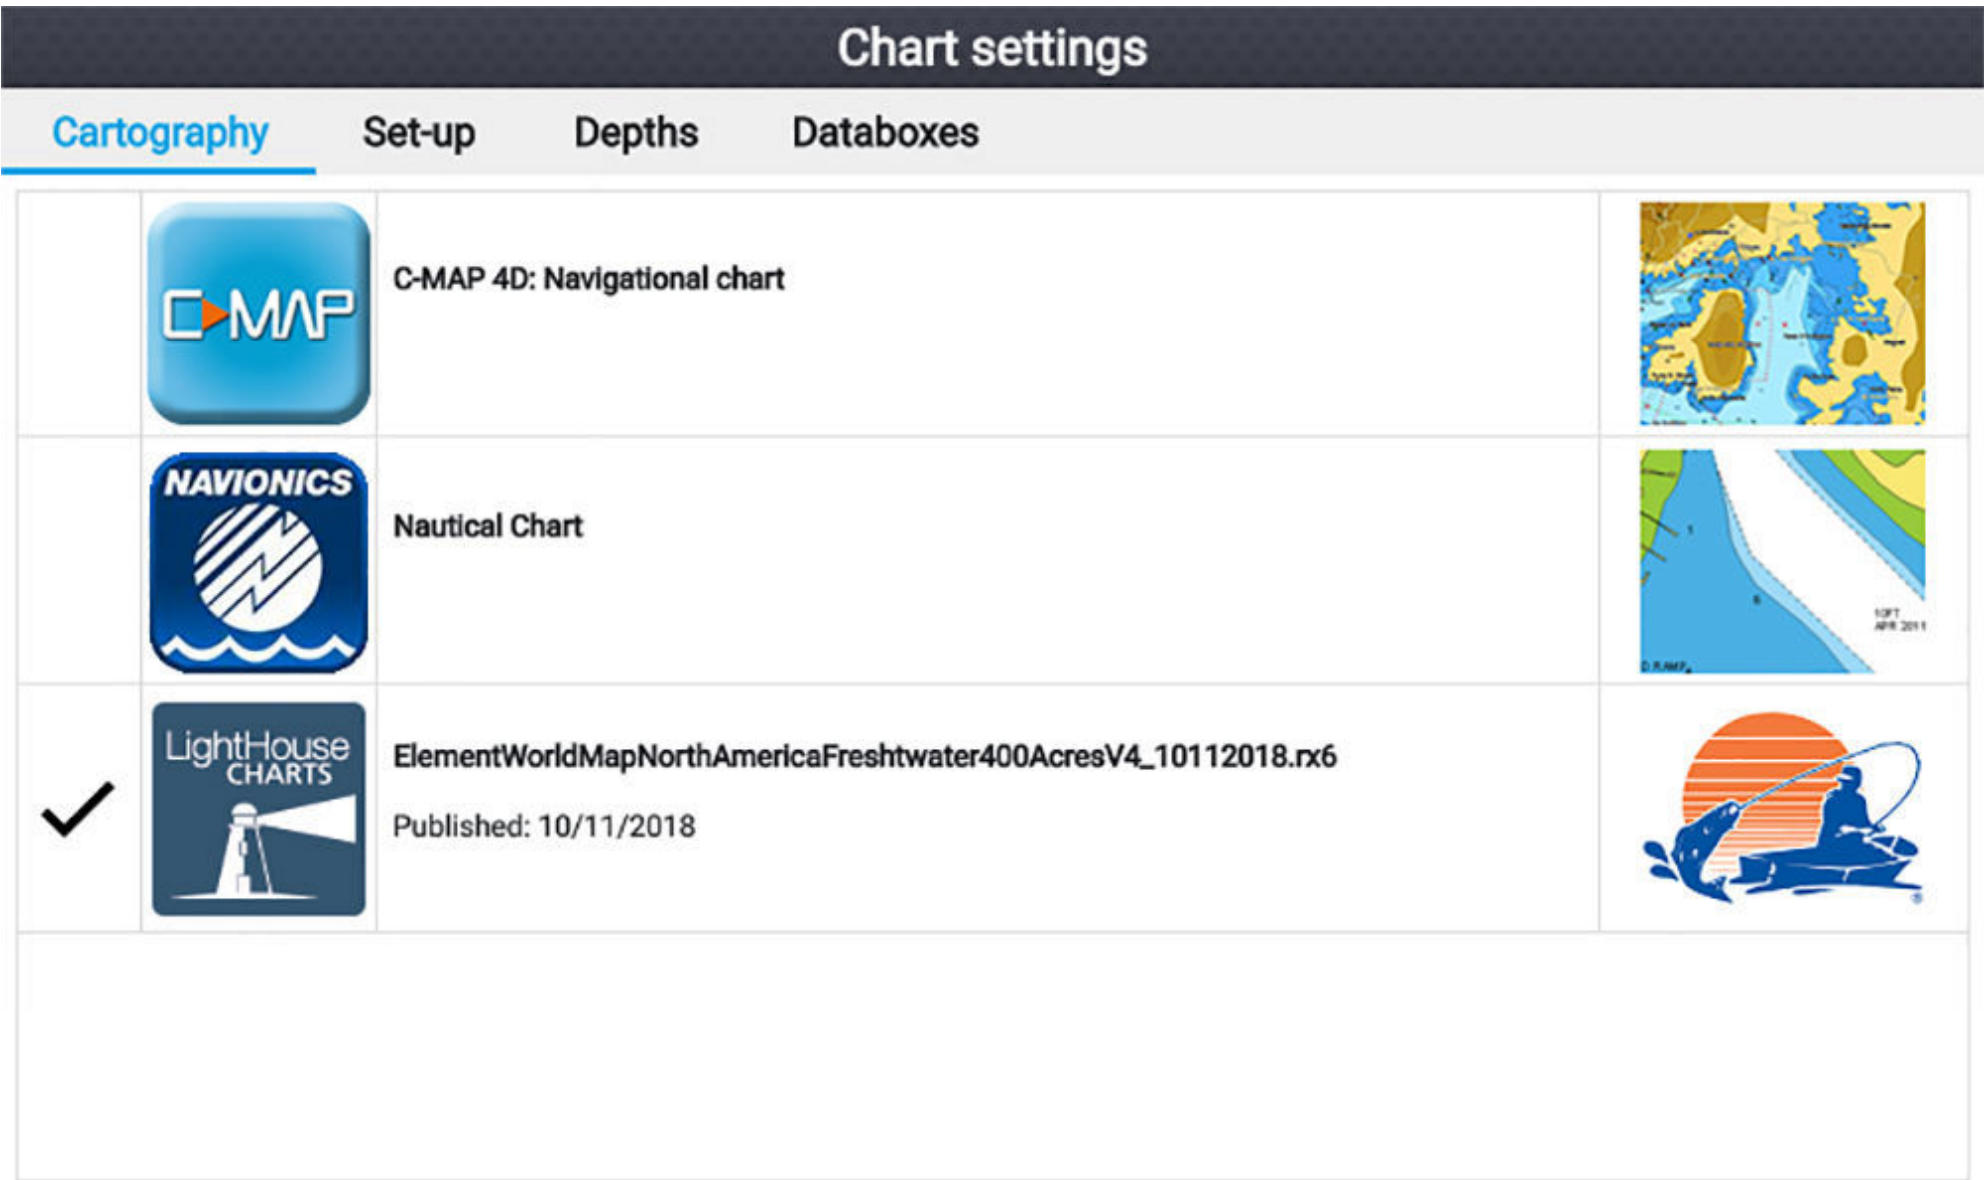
Chart settings

Cartography Set-up Depths Databoxes

C-MAP

C-MAP 4D: Navigational chart

NAVIONICS

Nautical Chart

10FT
APR 2011

D.RAMP

LightHouse CHARTS

ElementWorldMapNorthAmericaFreshtwater400AcresV4_10112018.rx6

Published: 10/11/2018